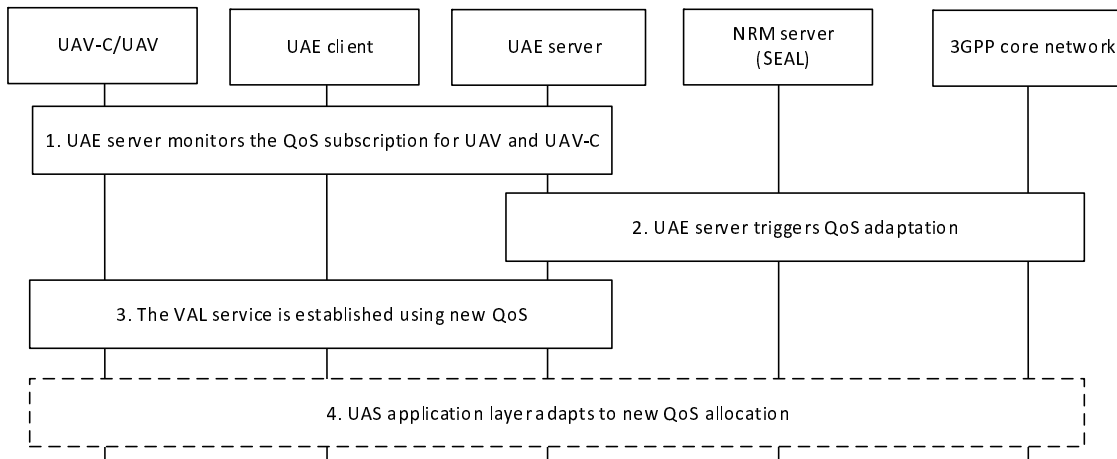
UAV-C/UAV

UAE client

UAE server

NRM server (SEAL)

3GPP core network

1. UAE server monitors the QoS subscription for UAV and UAV-C

2. UAE server triggers QoS adaptation

3. The VAL service is established using new QoS

4. UAS application layer adapts to new QoS allocation